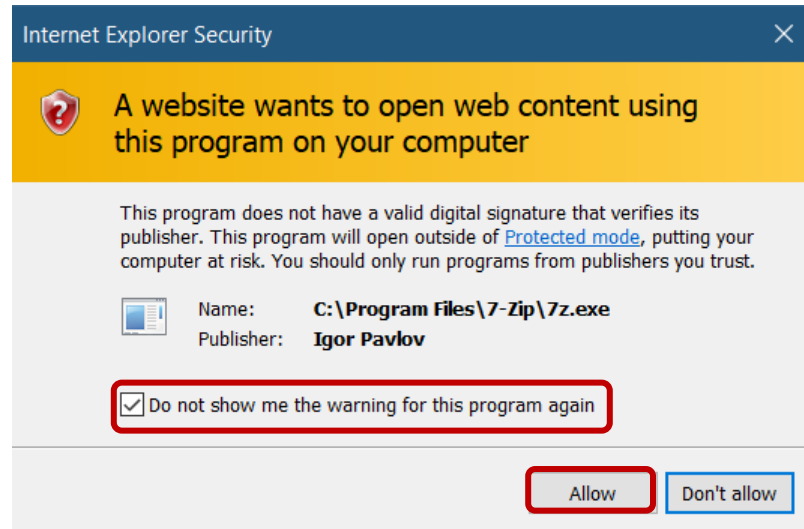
Internet Explorer Security

A website wants to open web content using this program on your computer

This program does not have a valid digital signature that verifies its publisher. This program will open outside of Protected mode, putting your computer at risk. You should only run programs from publishers you trust.

Name: C:\Program Files\7-Zip\7z.exe
Publisher: Igor Pavlov

Do not show me the warning for this program again

Allow Don't allow